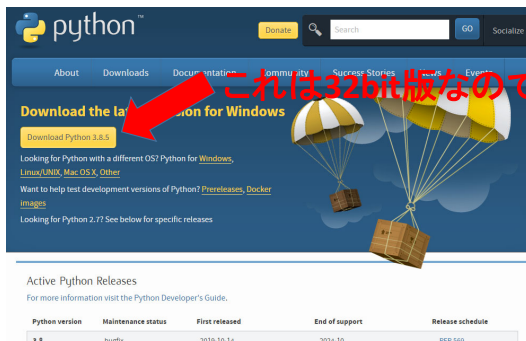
python™

Donate

Search

GO

Socialize

About

Downloads

Documentation

Community

Success Stories

News

Events

これは32bit版なので

Download the la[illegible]sion for Windows

Download Python 3.8.5

Looking for Python with a different OS? Python for Windows, Linux/UNIX, Mac OS X, Other

Want to help test development versions of Python? Prereleases, Docker images

Looking for Python 2.7? See below for specific releases

Active Python Releases

For more information visit the Python Developer's Guide.

| Python version | Maintenance status | First released | End of support | Release schedule |
|---|---|---|---|---|
| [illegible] | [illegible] | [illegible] | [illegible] | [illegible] |